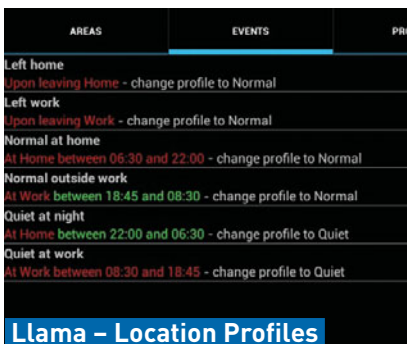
AREAS | EVENTS | PR

Left home
Upon leaving Home - change profile to Normal

Left work
Upon leaving Work - change profile to Normal

Normal at home
At Home between 06:30 and 22:00 - change profile to Normal

Normal outside work
At Work between 18:45 and 08:30 - change profile to Normal

Quiet at night
At Home between 22:00 and 06:30 - change profile to Quiet

Quiet at work
At Work between 08:30 and 18:45 - change profile to Quiet

Llama – Location Profiles